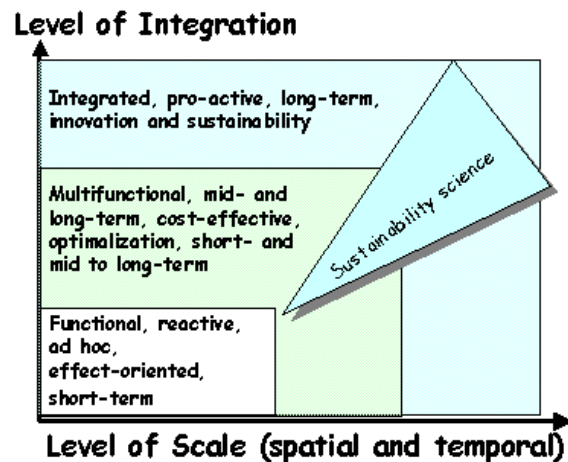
Level of Integration

Integrated, pro-active, long-term, innovation and sustainability

Multifunctional, mid- and long-term, cost-effective, optimalization, short- and mid to long-term

Sustainability science

Functional, reactive, ad hoc, effect-oriented, short-term

Level of Scale (spatial and temporal)